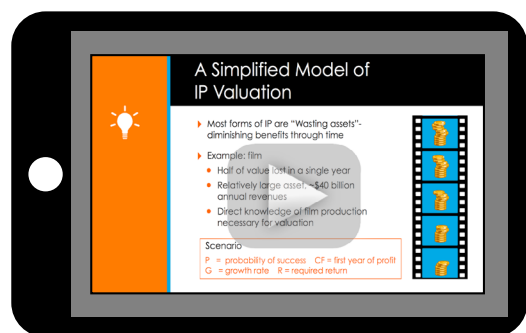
A Simplified Model of IP Valuation

Most forms of IP are "Wasting assets"- diminishing benefits through time

Example: film

Half of value lost in a single year

Relatively large asset: ~$40 billion annual revenues

Direct knowledge of film production necessary for valuation

Scenario

P = probability of success CF = first year of profit
G = growth rate R = required return